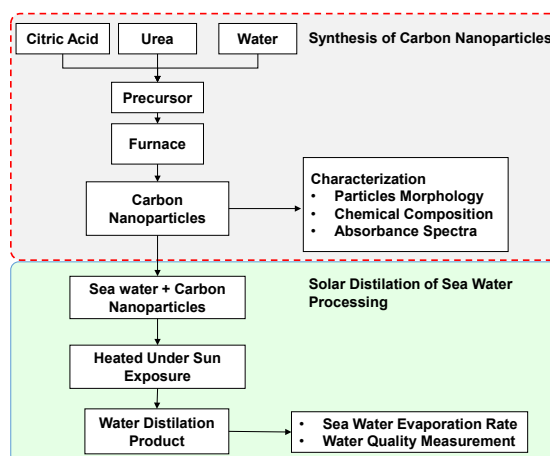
Citric Acid

Urea

Water

Synthesis of Carbon Nanoparticles

Precursor

Furnace

Carbon Nanoparticles

Characterization
• Particles Morphology
• Chemical Composition
• Absorbance Spectra

Sea water + Carbon Nanoparticles

Solar Distilation of Sea Water Processing

Heated Under Sun Exposure

Water Distilation Product

• Sea Water Evaporation Rate
• Water Quality Measurement